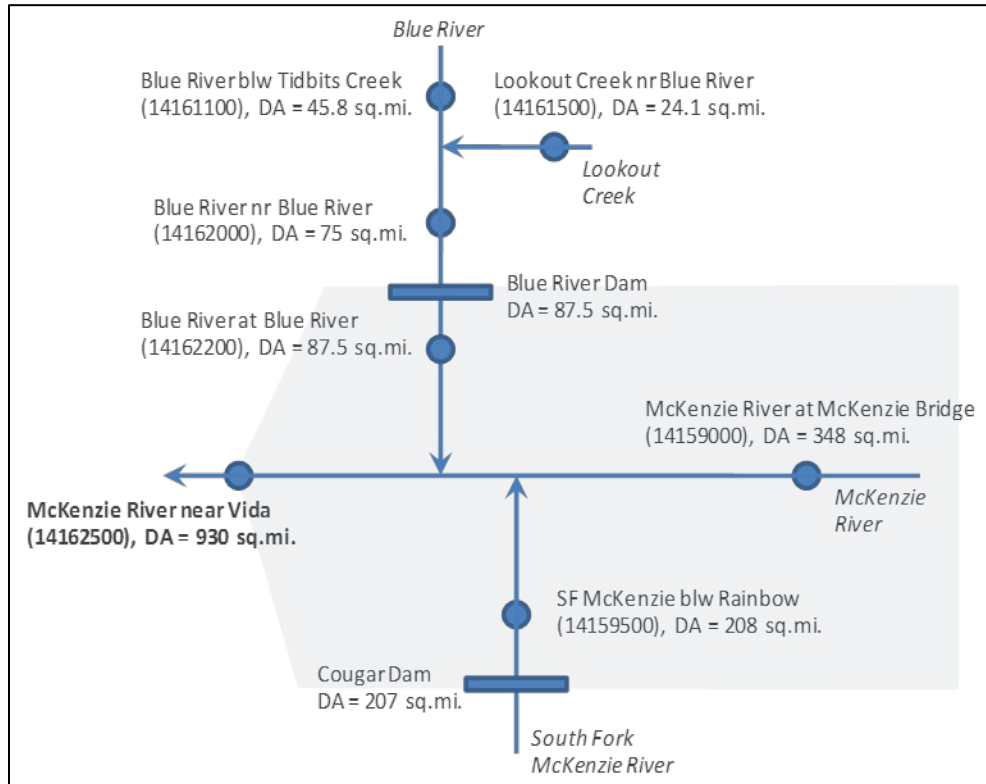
Blue River

Blue River blw Tidbits Creek (14161100), DA = 45.8 sq.mi.

Lookout Creek nr Blue River (14161500), DA = 24.1 sq.mi.

Lookout Creek

Blue River nr Blue River (14162000), DA = 75 sq.mi.

Blue River Dam DA = 87.5 sq.mi.

Blue River at Blue River (14162200), DA = 87.5 sq.mi.

McKenzie River at McKenzie Bridge (14159000), DA = 348 sq.mi.

McKenzie River near Vida (14162500), DA = 930 sq.mi.

McKenzie River

SF McKenzie blw Rainbow (14159500), DA = 208 sq.mi.

Cougar Dam DA = 207 sq.mi.

South Fork McKenzie River